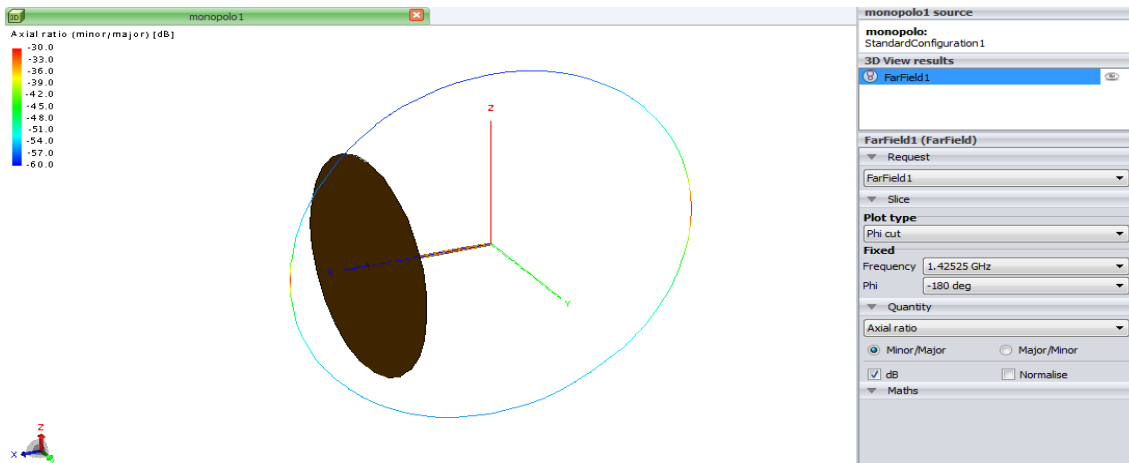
3D monopolo1

Axial ratio (minor/major) [dB]
-30.0
-33.0
-36.0
-39.0
-42.0
-45.0
-48.0
-51.0
-54.0
-57.0
-60.0

Z
X
Y

Z
X
Y

monopolo1 source
monopolo:
StandardConfiguration1
3D View results
FarField1

FarField1 (FarField)
Request
FarField1
Slice
Plot type
Phi cut
Fixed
Frequency 1.42525 GHz
Phi -180 deg
Quantity
Axial ratio
Minor/Major
Major/Minor
dB
Normalise
Maths